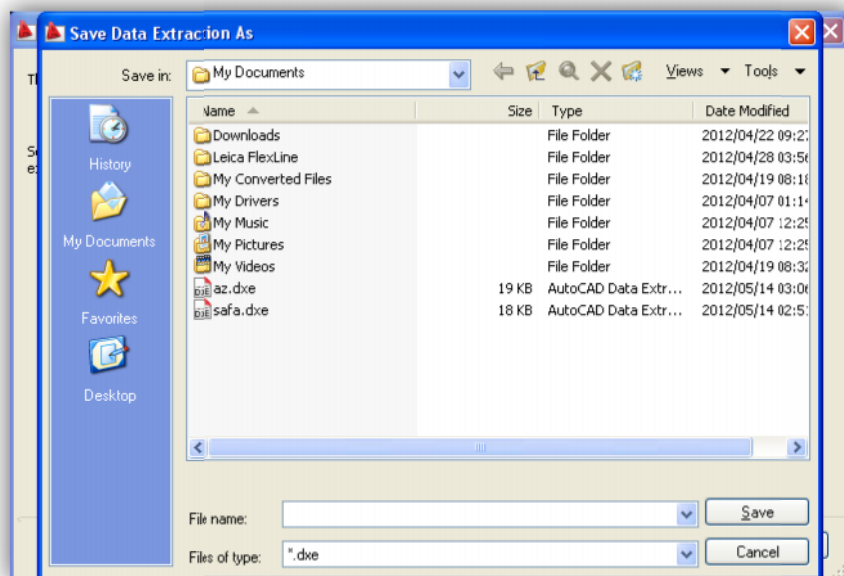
Save Data Extraction As

Save in: My Documents

Views Tools

History

My Documents

Favorites

Desktop

| Name | Size | Type | Date Modified |
|---|---|---|---|
| Downloads | | File Folder | 2012/04/22 09:2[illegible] |
| Leica FlexLine | | File Folder | 2012/04/28 03:5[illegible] |
| My Converted Files | | File Folder | 2012/04/19 08:1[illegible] |
| My Drivers | | File Folder | 2012/04/07 01:1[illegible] |
| My Music | | File Folder | 2012/04/07 12:2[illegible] |
| My Pictures | | File Folder | 2012/04/07 12:2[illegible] |
| My Videos | | File Folder | 2012/04/19 08:3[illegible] |
| az.dxe | 19 KB | AutoCAD Data Extr... | 2012/05/14 03:0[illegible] |
| safa.dxe | 18 KB | AutoCAD Data Extr... | 2012/05/14 02:5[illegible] |

File name:

Files of type: *.dxe

Save

Cancel